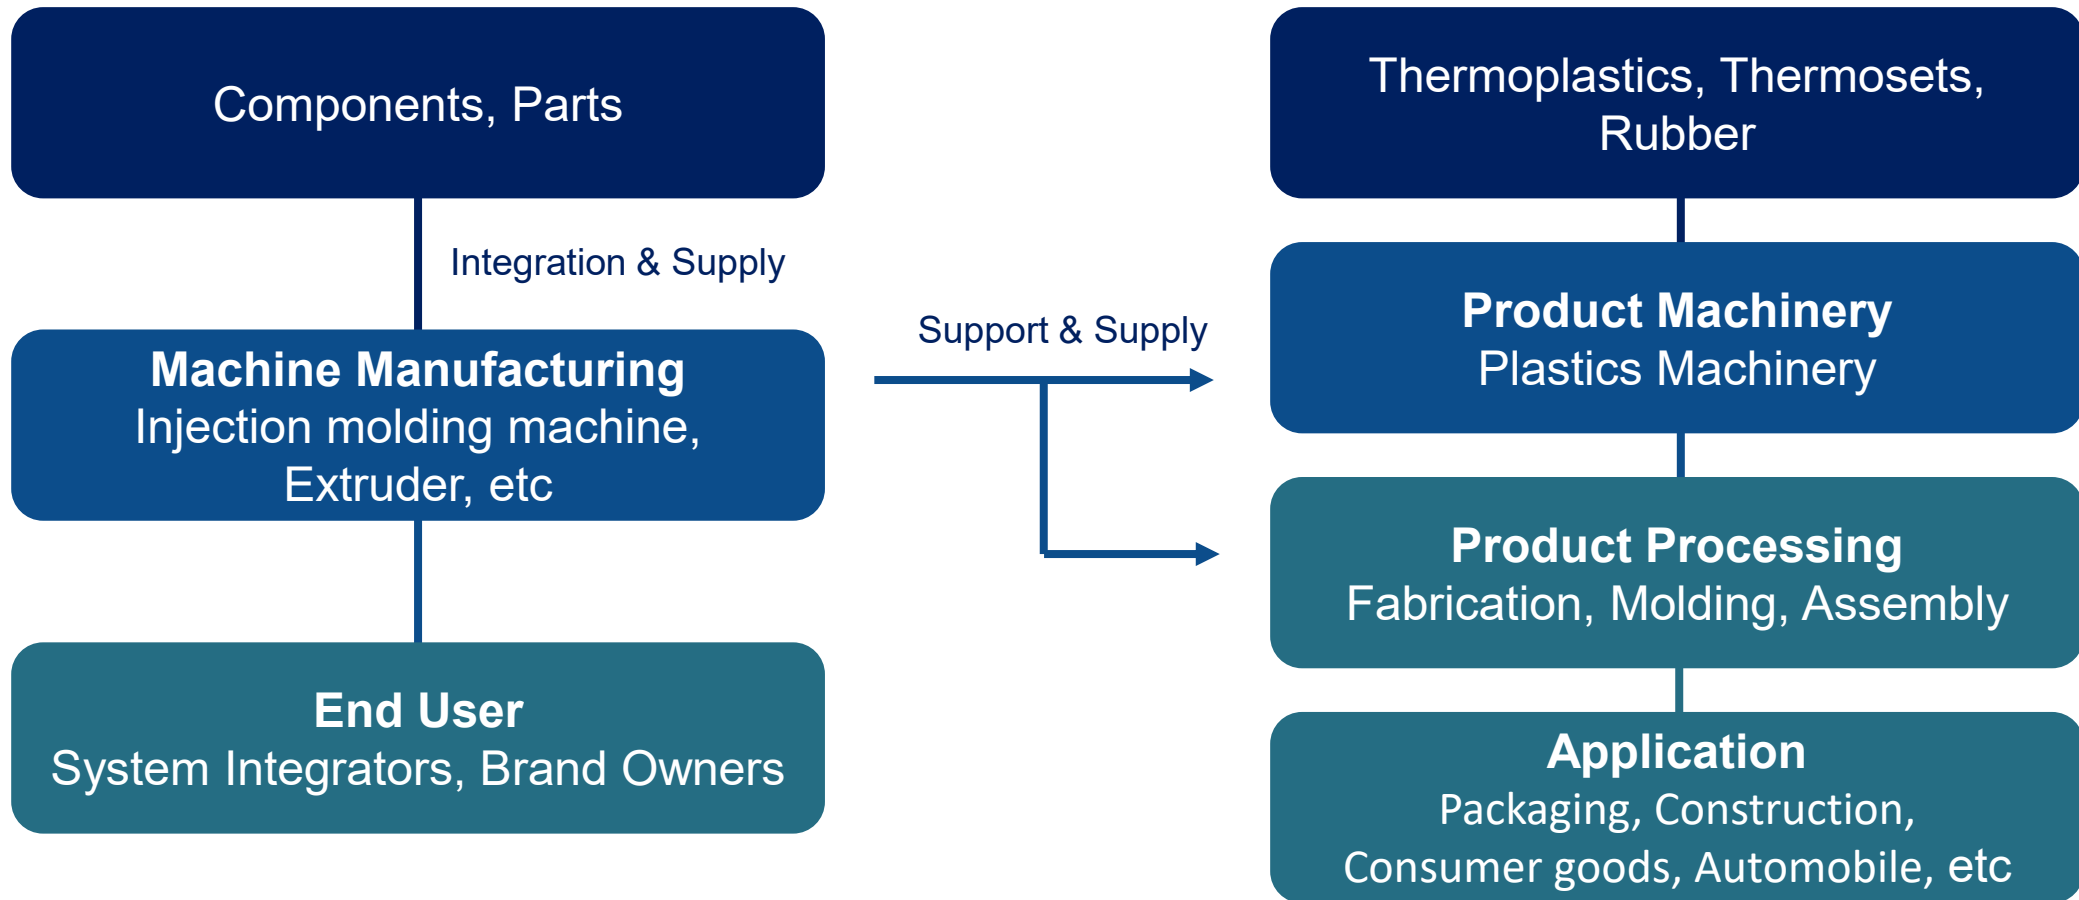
Components, Parts

Integration & Supply

Machine Manufacturing
Injection molding machine, Extruder, etc

End User
System Integrators, Brand Owners

Support & Supply

Thermoplastics, Thermosets, Rubber

Product Machinery
Plastics Machinery

Product Processing
Fabrication, Molding, Assembly

Application
Packaging, Construction, Consumer goods, Automobile, etc